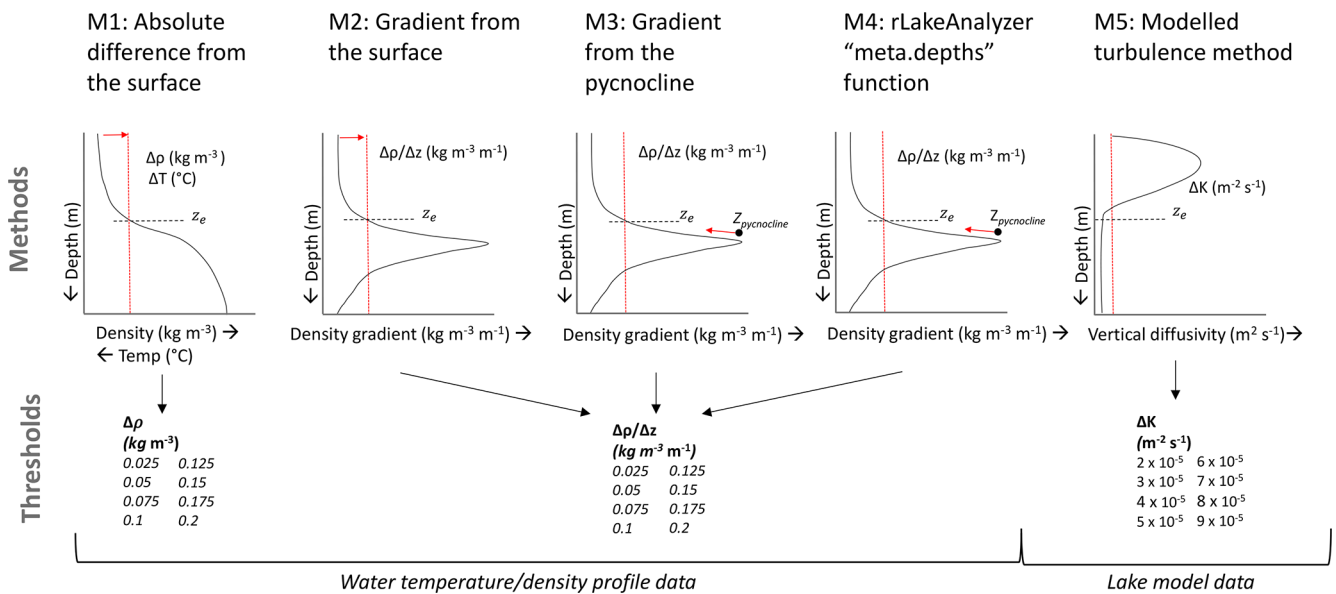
M1: Absolute difference from the surface

M2: Gradient from the surface

M3: Gradient from the pycnocline

M4: rLakeAnalyzer "meta.depths" function

M5: Modelled turbulence method

Methods

Δρ (kg m$^{-3}$)
ΔT (°C)
$z_e$
← Depth (m)
Density (kg m$^{-3}$) →
← Temp (°C)

Δρ/Δz (kg m$^{-3}$ m$^{-1}$)
$z_e$
← Depth (m)
Density gradient (kg m$^{-3}$ m$^{-1}$) →

Δρ/Δz (kg m$^{-3}$ m$^{-1}$)
$z_e$
$Z_{pycnocline}$
← Depth (m)
Density gradient (kg m$^{-3}$ m$^{-1}$) →

Δρ/Δz (kg m$^{-3}$ m$^{-1}$)
$z_e$
$Z_{pycnocline}$
← Depth (m)
Density gradient (kg m$^{-3}$ m$^{-1}$) →

ΔK (m$^{-2}$ s$^{-1}$)
$z_e$
← Depth (m)
Vertical diffusivity (m$^{2}$ s$^{-1}$)→

Thresholds

Δρ
(kg m$^{-3}$)
0.025 0.125
0.05 0.15
0.075 0.175
0.1 0.2

Δρ/Δz
(kg m$^{-3}$ m$^{-1}$)
0.025 0.125
0.05 0.15
0.075 0.175
0.1 0.2

ΔK
(m$^{-2}$ s$^{-1}$)
2 x 10$^{-5}$ 6 x 10$^{-5}$
3 x 10$^{-5}$ 7 x 10$^{-5}$
4 x 10$^{-5}$ 8 x 10$^{-5}$
5 x 10$^{-5}$ 9 x 10$^{-5}$

Water temperature/density profile data

Lake model data